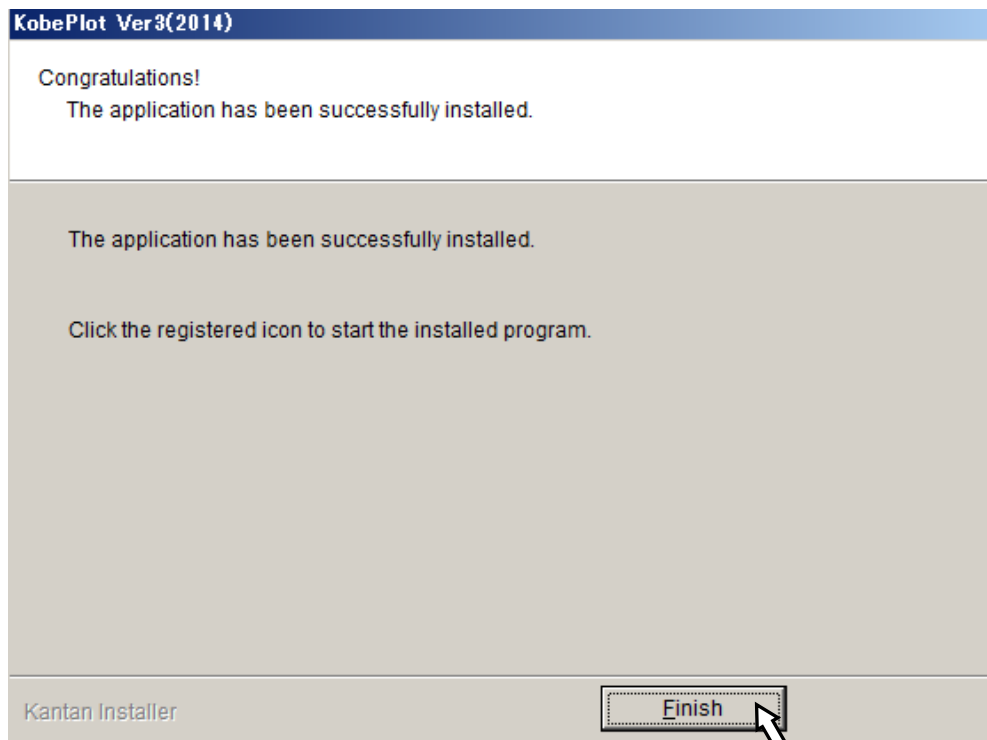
KobePlot Ver3(2014)

Congratulations!
The application has been successfully installed.

The application has been successfully installed.

Click the registered icon to start the installed program.

Kantan Installer

Finish